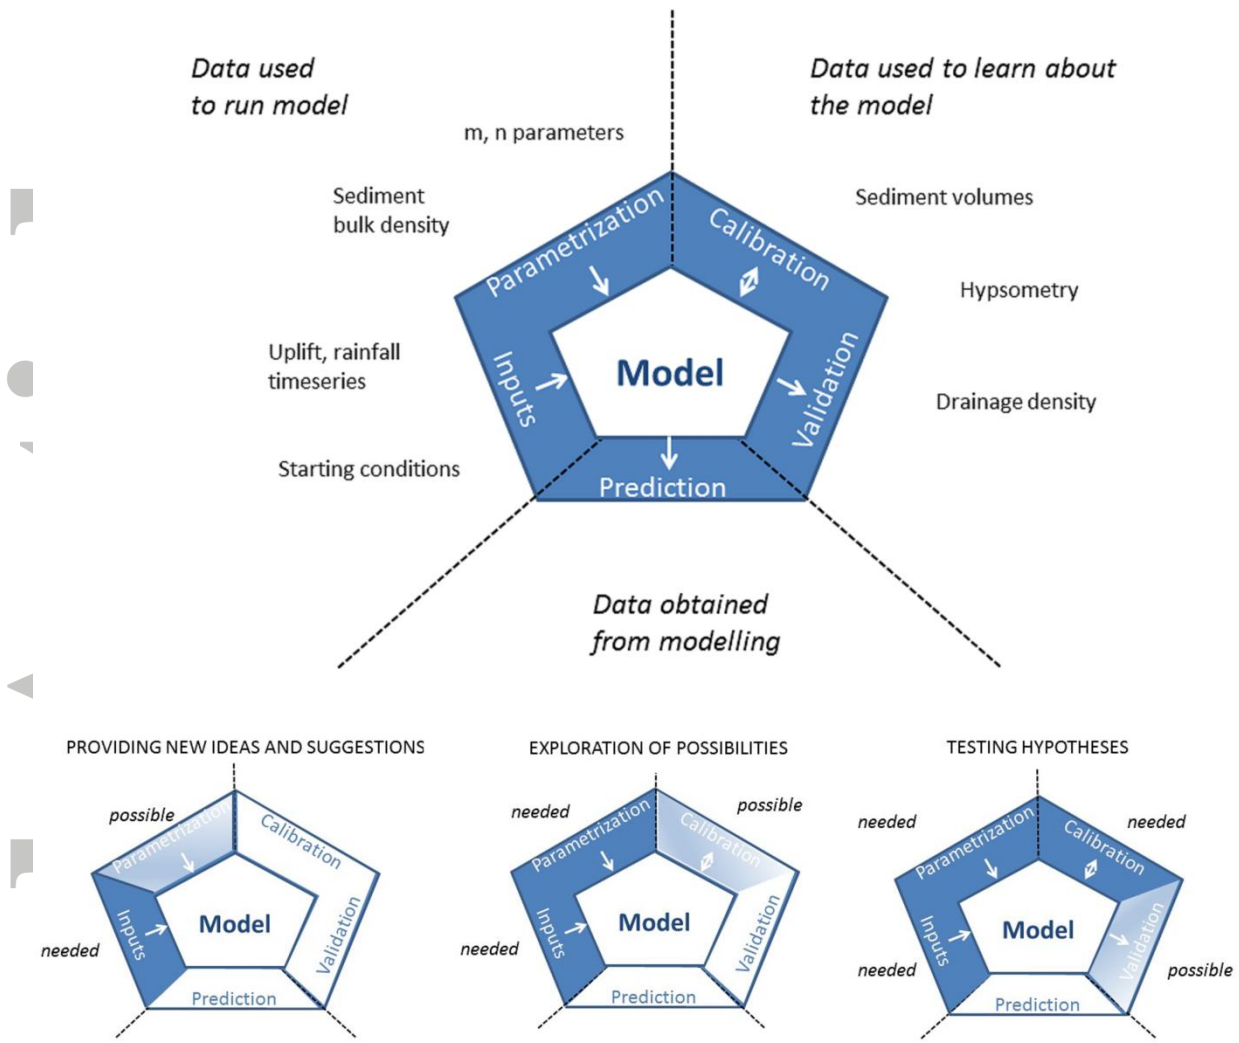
Data used to run model

Data used to learn about the model

m, n parameters

Sediment bulk density

Uplift, rainfall timeseries

Starting conditions

Sediment volumes

Hypsometry

Drainage density

Parametrization

Calibration

Inputs

Model

Validation

Prediction

Data obtained from modelling

PROVIDING NEW IDEAS AND SUGGESTIONS

possible

Parametrization

Calibration

needed

Inputs

Model

Validation

Prediction

EXPLORATION OF POSSIBILITIES

needed

possible

Parametrization

Calibration

needed

Inputs

Model

Validation

Prediction

TESTING HYPOTHESES

needed

needed

Parametrization

Calibration

needed

Inputs

Model

Validation

possible

Prediction